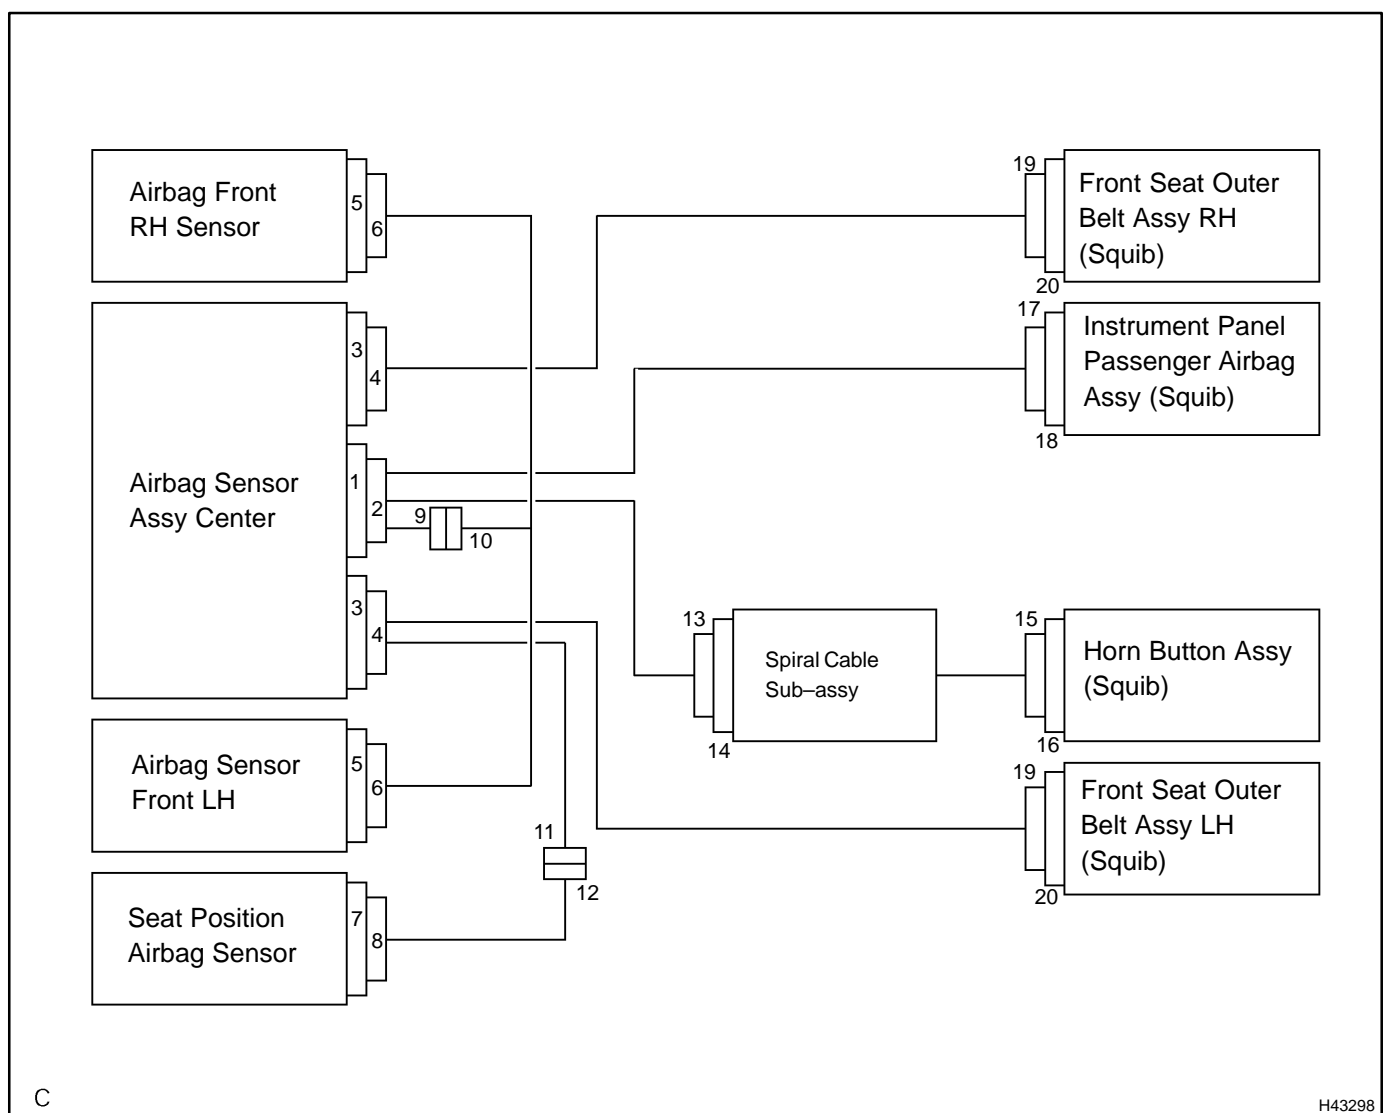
Airbag Front RH Sensor
5
6

3
4

Airbag Sensor Assy Center
1
2
9
10

3
4

Airbag Sensor Front LH
5
6

11
12

Seat Position Airbag Sensor
7
8

19
Front Seat Outer Belt Assy RH (Squib)
20

17
Instrument Panel Passenger Airbag Assy (Squib)
18

13
Spiral Cable Sub–assy
14

15
Horn Button Assy (Squib)
16

19
Front Seat Outer Belt Assy LH (Squib)
20

C

H43298